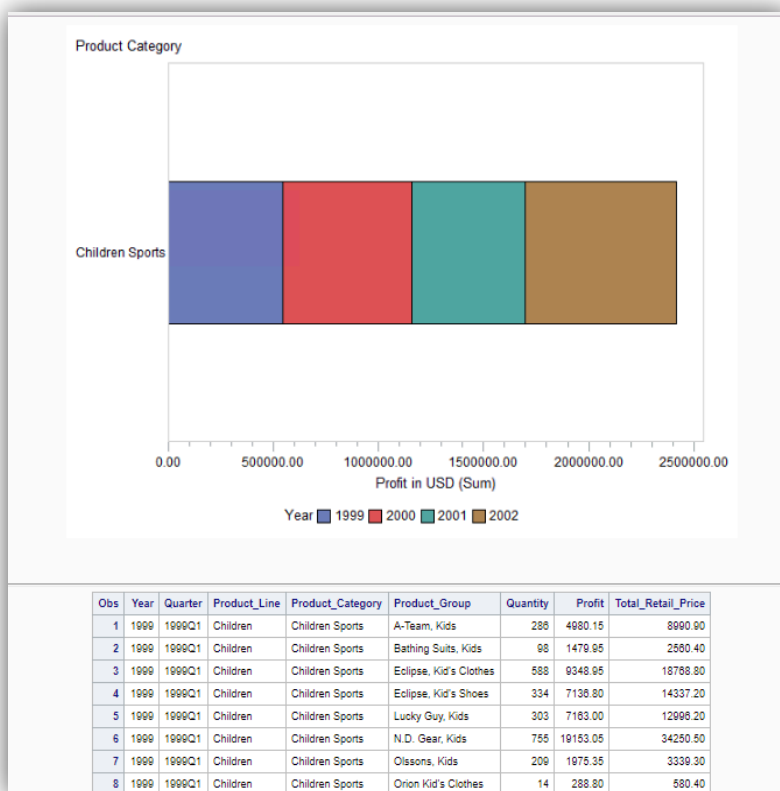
Product Category

Children Sports

0.00 500000.00 1000000.00 1500000.00 2000000.00 2500000.00

Profit in USD (Sum)

Year 1999 2000 2001 2002

| Obs | Year | Quarter | Product_Line | Product_Category | Product_Group | Quantity | Profit | Total_Retail_Price |
|---|---|---|---|---|---|---|---|---|
| 1 | 1999 | 1999Q1 | Children | Children Sports | A-Team, Kids | 286 | 4980.15 | 8990.90 |
| 2 | 1999 | 1999Q1 | Children | Children Sports | Bathing Suits, Kids | 98 | 1479.95 | 2560.40 |
| 3 | 1999 | 1999Q1 | Children | Children Sports | Eclipse, Kid's Clothes | 588 | 9348.95 | 18768.80 |
| 4 | 1999 | 1999Q1 | Children | Children Sports | Eclipse, Kid's Shoes | 334 | 7136.80 | 14337.20 |
| 5 | 1999 | 1999Q1 | Children | Children Sports | Lucky Guy, Kids | 303 | 7163.00 | 12996.20 |
| 6 | 1999 | 1999Q1 | Children | Children Sports | N.D. Gear, Kids | 755 | 19153.05 | 34250.50 |
| 7 | 1999 | 1999Q1 | Children | Children Sports | Olssons, Kids | 209 | 1975.35 | 3339.30 |
| 8 | 1999 | 1999Q1 | Children | Children Sports | Orion Kid's Clothes | 14 | 288.80 | 580.40 |